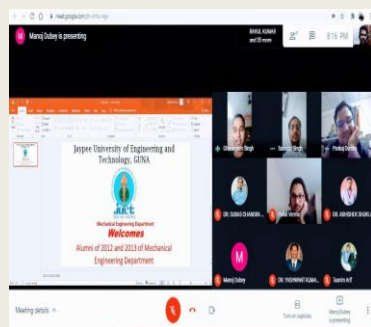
meet.google.com

M Manoj Dubey is presenting

RAHUL KUMAR and 25 more

8:16 PM

Jaypee University of Engineering and Technology, GUNA

Mechanical Engineering Department

Welcomes

Alumni of 2012 and 2013 of Mechanical Engineering Department

Chandramani Singh

Sandeep Singh

Pankaj Dubey

DR. SUBASIS CHANDRA...

Vikas Verma

DR. ANIRUDDHA SHUKLA

Manoj Dubey

DR. YASHWANT KUMA...

Saurav Arif

Meeting details

Turn on captions

Manoj Dubey is presenting